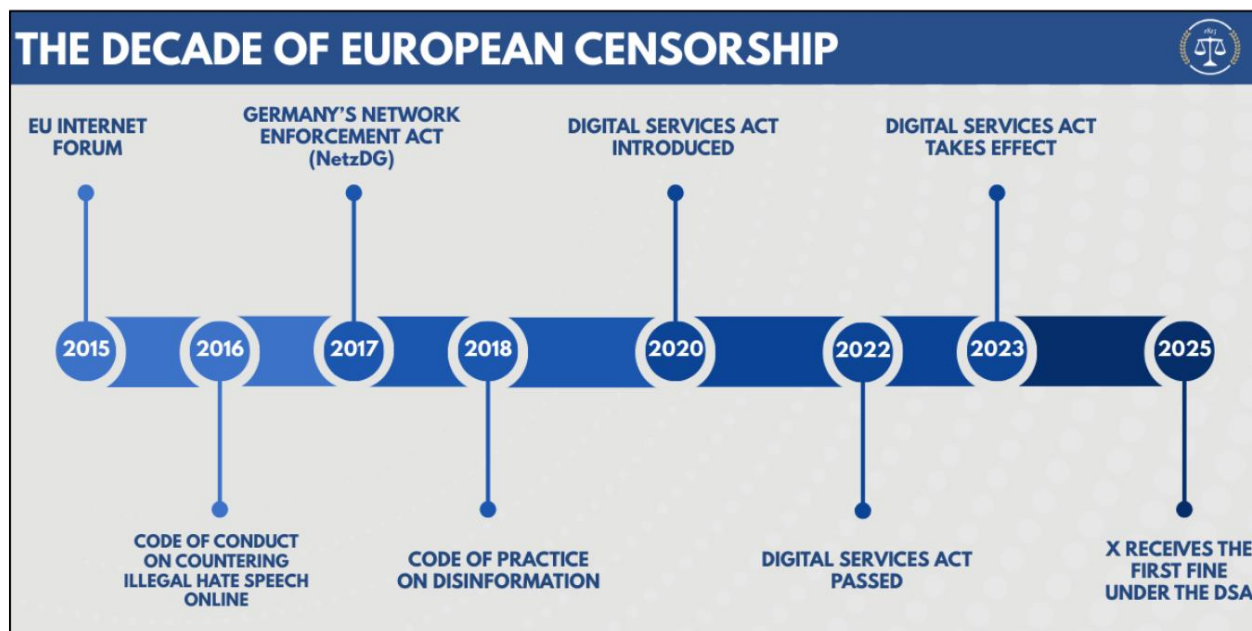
THE DECADE OF EUROPEAN CENSORSHIP

EU INTERNET FORUM

GERMANY'S NETWORK ENFORCEMENT ACT (NetzDG)

DIGITAL SERVICES ACT INTRODUCED

DIGITAL SERVICES ACT TAKES EFFECT

2015

2016

2017

2018

2020

2022

2023

2025

CODE OF CONDUCT ON COUNTERING ILLEGAL HATE SPEECH ONLINE

CODE OF PRACTICE ON DISINFORMATION

DIGITAL SERVICES ACT PASSED

X RECEIVES THE FIRST FINE UNDER THE DSA